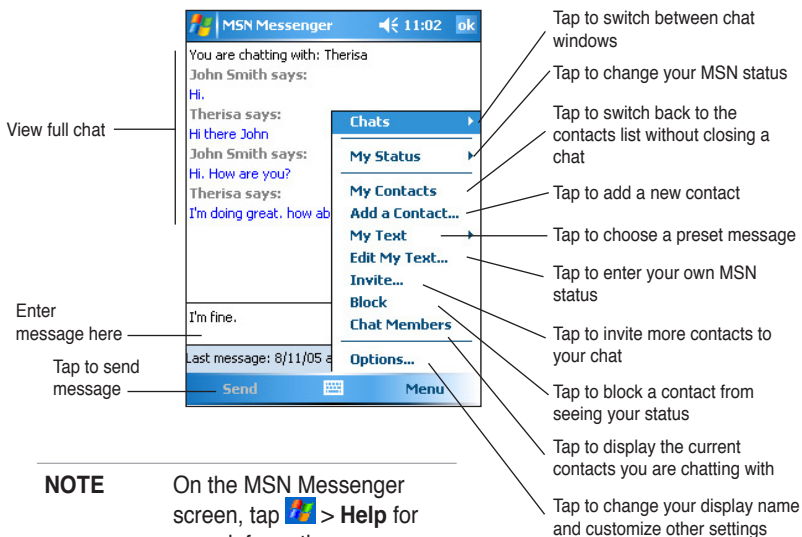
MSN Messenger 11:02 ok

You are chatting with: Therisa
John Smith says:
Hi.
Therisa says:
Hi there John
John Smith says:
Hi. How are you?
Therisa says:
I'm doing great. how ab

Chats
My Status
My Contacts
Add a Contact...
My Text
Edit My Text...
Invite...
Block
Chat Members
Options...

I'm fine.

Last message: 8/11/05 a

Send Menu

View full chat

Enter message here

Tap to send message

Tap to switch between chat windows

Tap to change your MSN status

Tap to switch back to the contacts list without closing a chat

Tap to add a new contact

Tap to choose a preset message

Tap to enter your own MSN status

Tap to invite more contacts to your chat

Tap to block a contact from seeing your status

Tap to display the current contacts you are chatting with

Tap to change your display name and customize other settings

NOTE On the MSN Messenger screen, tap > Help for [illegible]